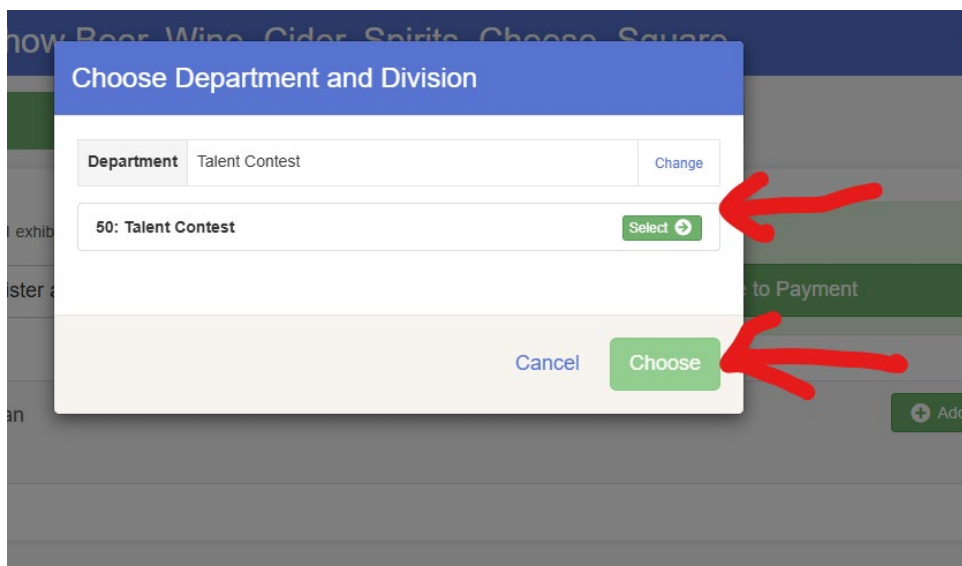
how Beer Wine Cider Spirits Cheese Square

Choose Department and Division

| Department | Talent Contest | Change |
|---|---|---|

50: Talent Contest Select

Cancel Choose

l exhib

ister a

e to Payment

an

Add